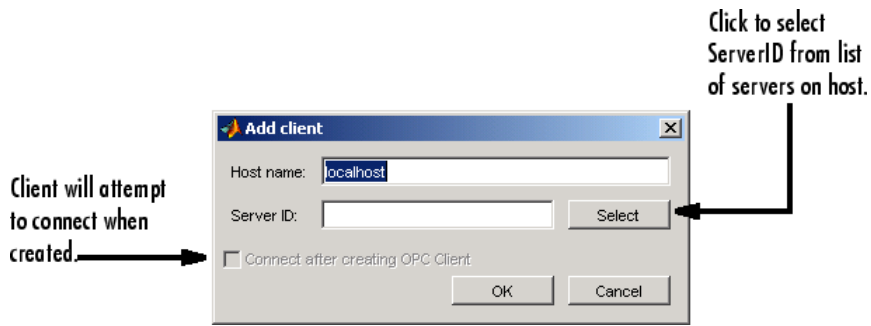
Click to select ServerID from list of servers on host.

Add client

Host name: localhost

Server ID:

Select

Client will attempt to connect when created.

Connect after creating OPC Client

OK

Cancel